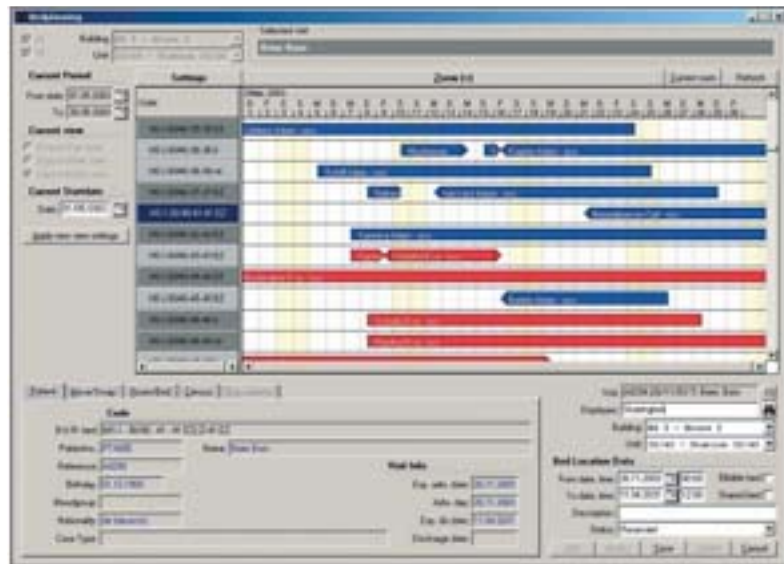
Bedplanning

Building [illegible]
Unit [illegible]

Selected visit
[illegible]

Current Period
From date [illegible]
To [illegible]

Current view
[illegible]
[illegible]
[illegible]

Current Startdate
Date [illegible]

Apply new view settings

Settings

Zone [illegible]

Current room

Refresh

Patient | Move/Swap | Room/Bed | Census | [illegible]

Code
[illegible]
Patientnr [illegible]
Reference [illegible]
Birthday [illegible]
Bloodgroup
Nationality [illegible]
Case Type

Name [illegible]

Visit Info
Exp. adm. date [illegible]
Adm. date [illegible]
Exp. dis date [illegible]
Discharge date

Visit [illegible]
Employee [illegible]
Building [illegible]
Unit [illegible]

Bed Location Data
From date, time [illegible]
To date, time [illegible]
Description
Status Reserved

Billable bed
Shared bed

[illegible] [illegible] Save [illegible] Cancel